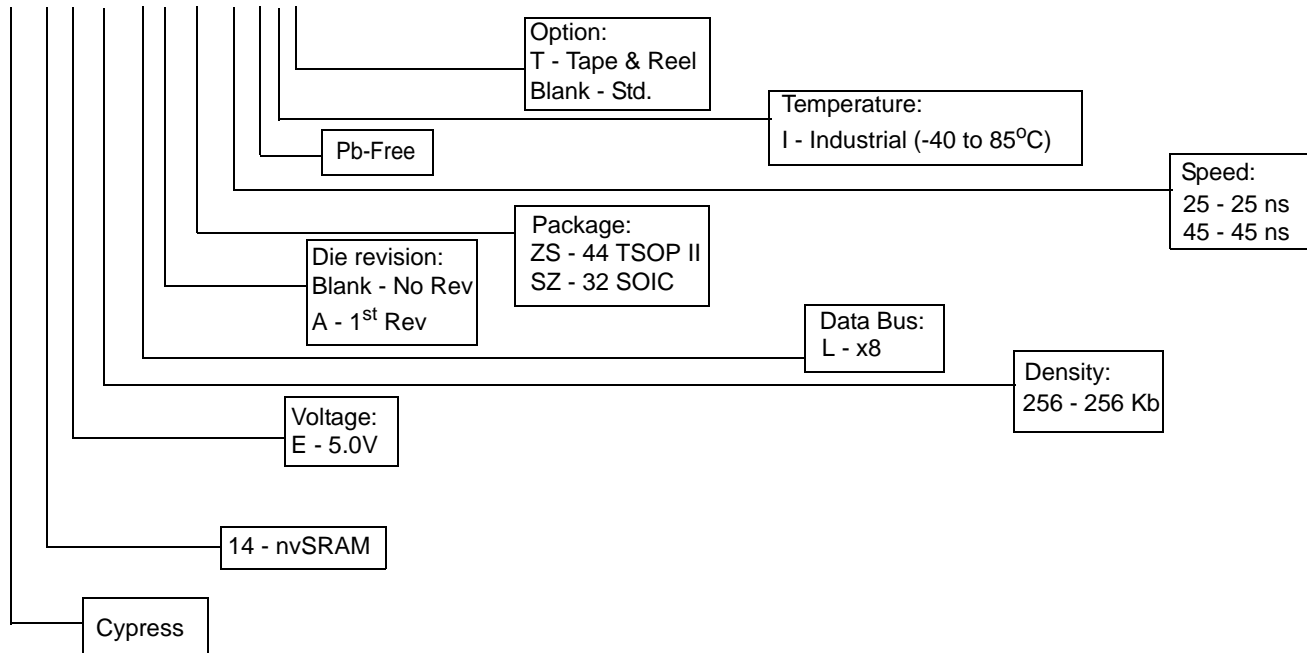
Option:
T - Tape & Reel
Blank - Std.

Temperature:
I - Industrial (-40 to 85$^{o}$C)

Pb-Free

Speed:
25 - 25 ns
45 - 45 ns

Package:
ZS - 44 TSOP II
SZ - 32 SOIC

Die revision:
Blank - No Rev
A - 1$^{st}$ Rev

Data Bus:
L - x8

Density:
256 - 256 Kb

Voltage:
E - 5.0V

14 - nvSRAM

Cypress